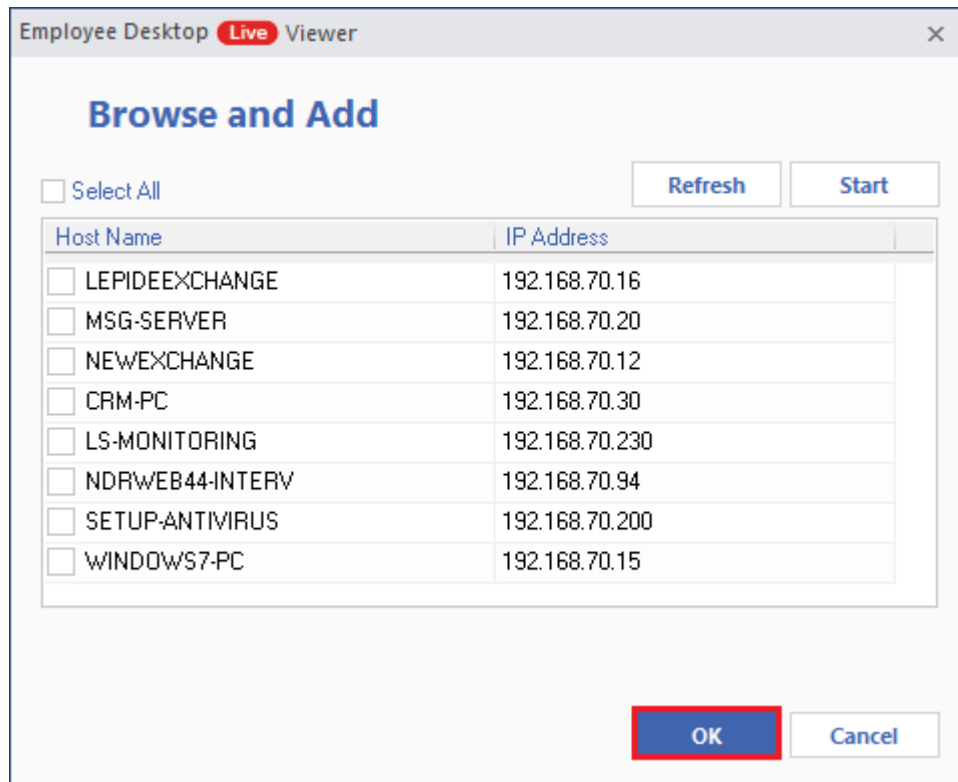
Employee Desktop Live Viewer ×

Browse and Add

Select All

Refresh Start

| Host Name | IP Address |
|---|---|
| LEPIDEEXCHANGE | 192.168.70.16 |
| MSG-SERVER | 192.168.70.20 |
| NEWEXCHANGE | 192.168.70.12 |
| CRM-PC | 192.168.70.30 |
| LS-MONITORING | 192.168.70.230 |
| NDRWEB44-INTERV | 192.168.70.94 |
| SETUP-ANTIVIRUS | 192.168.70.200 |
| WINDOWS7-PC | 192.168.70.15 |

OK Cancel